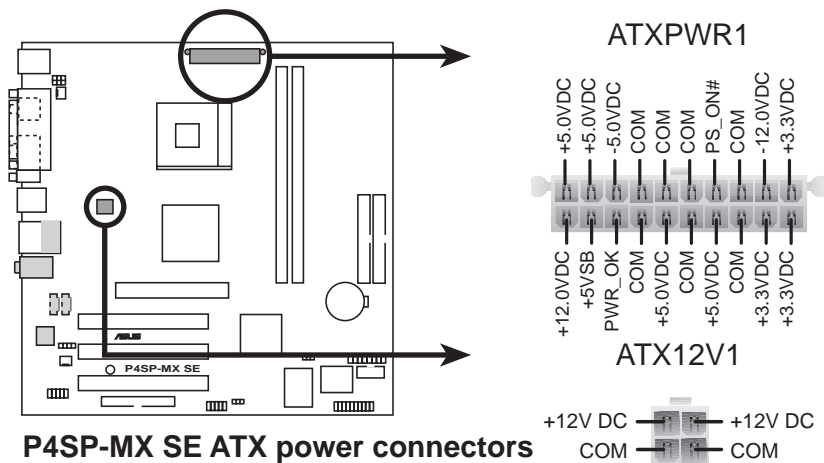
ATXPWR1

+5.0VDC
+5.0VDC
-5.0VDC
COM
COM
COM
PS_ON#
COM
-12.0VDC
+3.3VDC

+12.0VDC
+5VSB
PWR_OK
COM
+5.0VDC
COM
+5.0VDC
COM
+3.3VDC
+3.3VDC

ATX12V1

+12V DC
+12V DC
COM
COM

/ISUS
P4SP-MX SE

P4SP-MX SE ATX power connectors